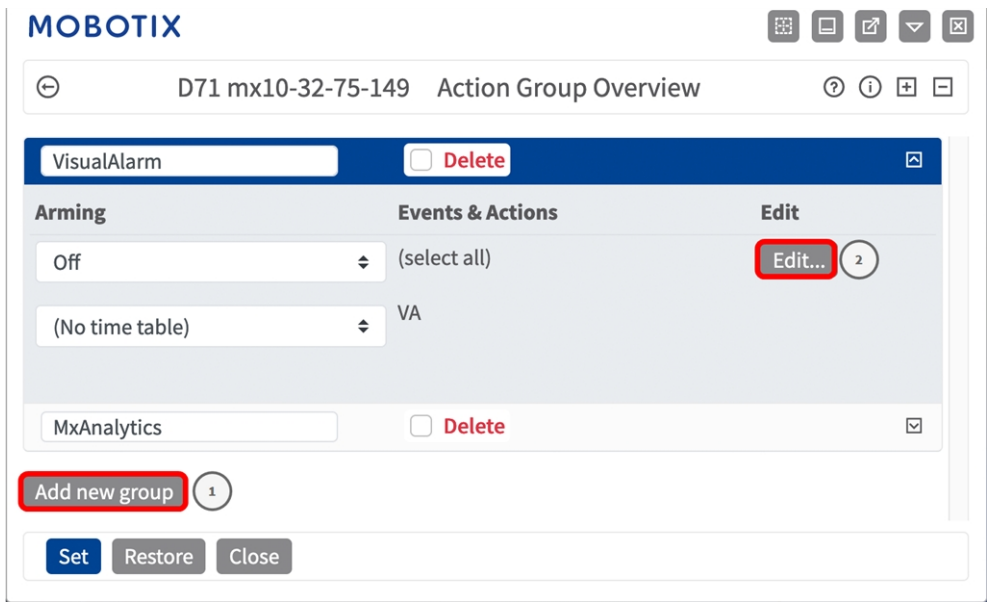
MOBOTIX

D71 mx10-32-75-149 Action Group Overview

VisualAlarm
Delete

| Arming | Events & Actions | Edit |
|---|---|---|
| Off | (select all) | Edit... 2 |
| (No time table) | VA | |

MxAnalytics
Delete

Add new group 1

Set Restore Close